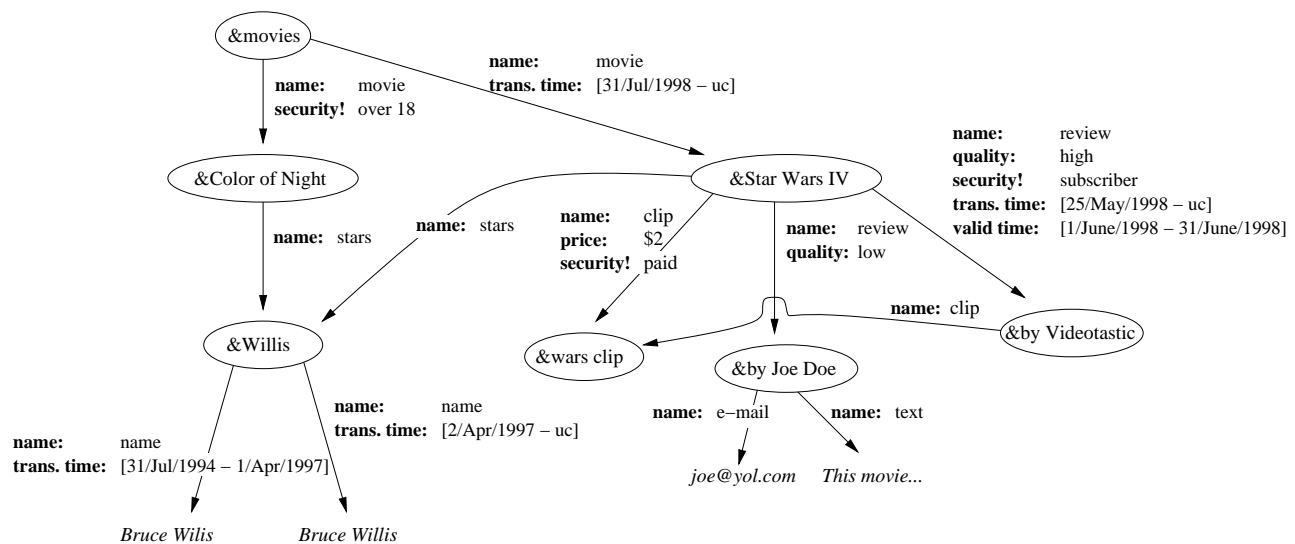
&movies

name: movie
security! over 18

name: movie
trans. time: [31/Jul/1998 – uc]

&Color of Night

&Star Wars IV

name: review
quality: high
security! subscriber
trans. time: [25/May/1998 – uc]
valid time: [1/June/1998 – 31/June/1998]

name: stars

name: stars

name: clip
price: $2
security! paid

name: review
quality: low

name: clip

&Willis

&wars clip

&by Joe Doe

&by Videotastic

name: name
trans. time: [2/Apr/1997 – uc]

name: e–mail

name: text

name: name
trans. time: [31/Jul/1994 – 1/Apr/1997]

joe@yol.com

This movie...

Bruce Wilis

Bruce Willis